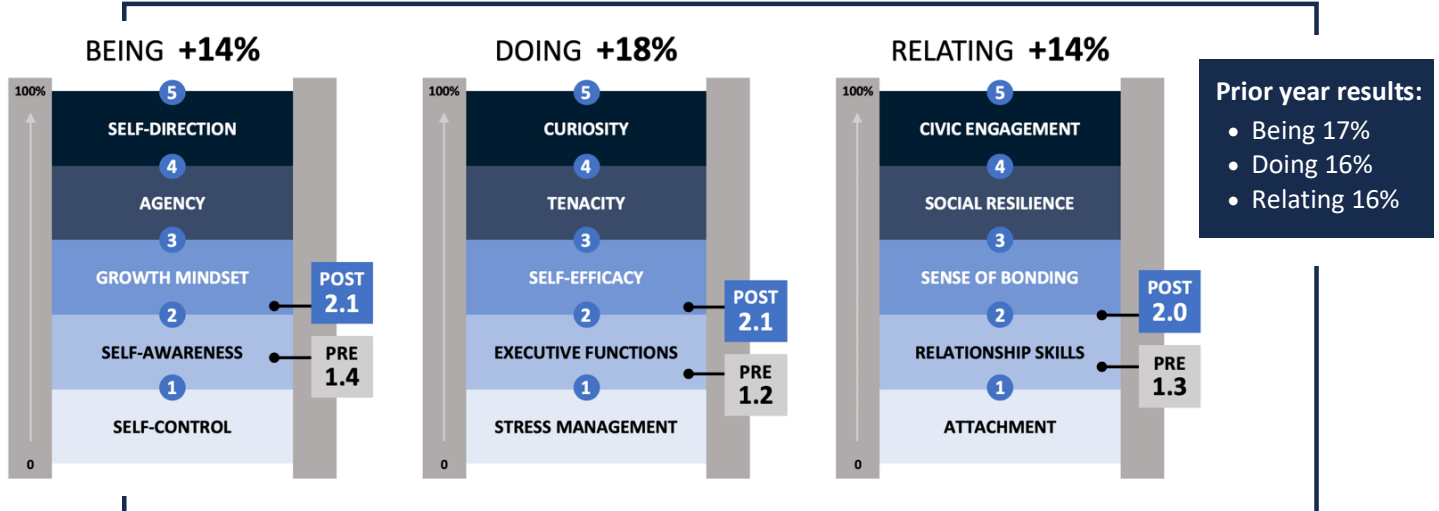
BEING +14%

100%

5

SELF-DIRECTION

4

AGENCY

3

GROWTH MINDSET

POST 2.1

2

SELF-AWARENESS

PRE 1.4

1

SELF-CONTROL

0

DOING +18%

100%

5

CURIOSITY

4

TENACITY

3

SELF-EFFICACY

POST 2.1

2

EXECUTIVE FUNCTIONS

PRE 1.2

1

STRESS MANAGEMENT

0

RELATING +14%

100%

5

CIVIC ENGAGEMENT

4

SOCIAL RESILIENCE

3

SENSE OF BONDING

POST 2.0

2

RELATIONSHIP SKILLS

PRE 1.3

1

ATTACHMENT

0

Prior year results:
- Being 17%
- Doing 16%
- Relating 16%